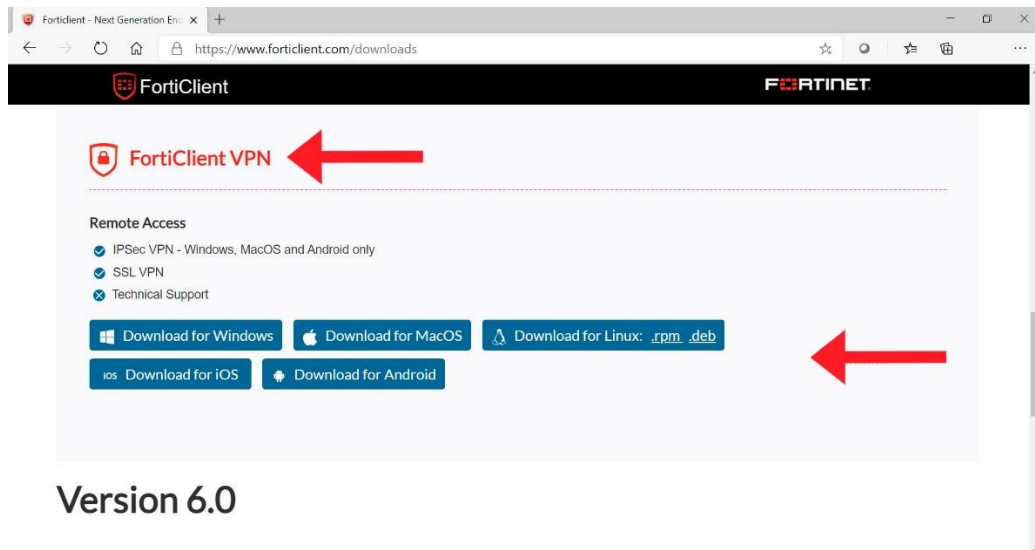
Forticlient - Next Generation En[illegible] ×

https://www.forticlient.com/downloads

FortiClient

FURTINET

FortiClient VPN

Remote Access

IPSec VPN - Windows, MacOS and Android only

SSL VPN

Technical Support

Download for Windows

Download for MacOS

Download for Linux: .rpm .deb

iOS Download for iOS

Download for Android

Version 6.0